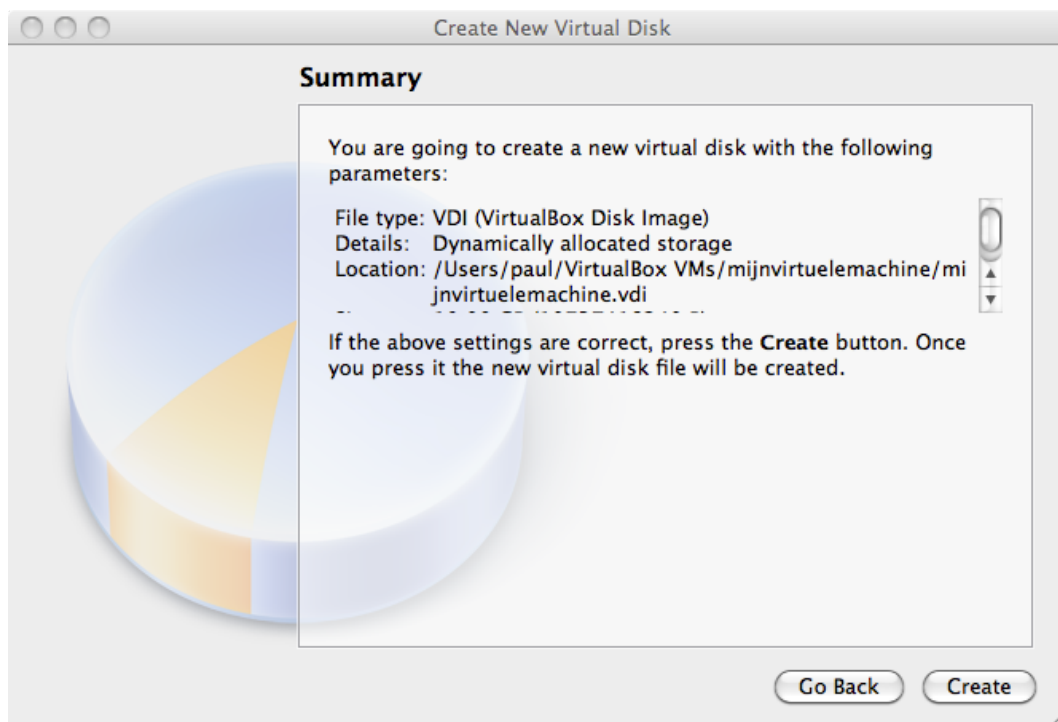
Create New Virtual Disk

Summary

You are going to create a new virtual disk with the following parameters:

File type: VDI (VirtualBox Disk Image)
Details: Dynamically allocated storage
Location: /Users/paul/VirtualBox VMs/mijnvirtuelemachine/mijnvirtuelemachine.vdi
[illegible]

If the above settings are correct, press the Create button. Once you press it the new virtual disk file will be created.

Go Back
Create